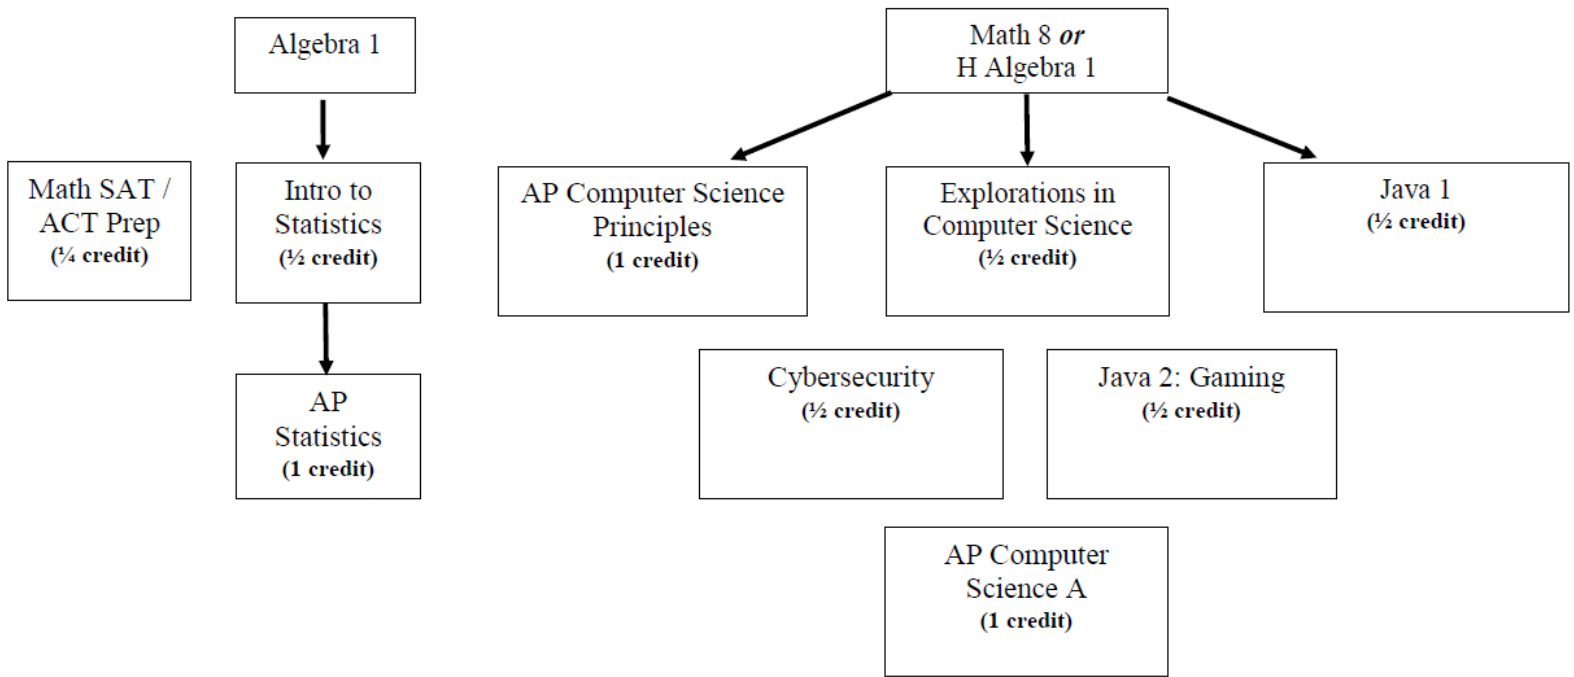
Algebra 1

Math SAT / ACT Prep
(¼ credit)

Intro to Statistics
(½ credit)

AP Statistics
(1 credit)

Math 8 *or* H Algebra 1

AP Computer Science Principles
(1 credit)

Explorations in Computer Science
(½ credit)

Java 1
(½ credit)

Cybersecurity
(½ credit)

Java 2: Gaming
(½ credit)

AP Computer Science A
(1 credit)